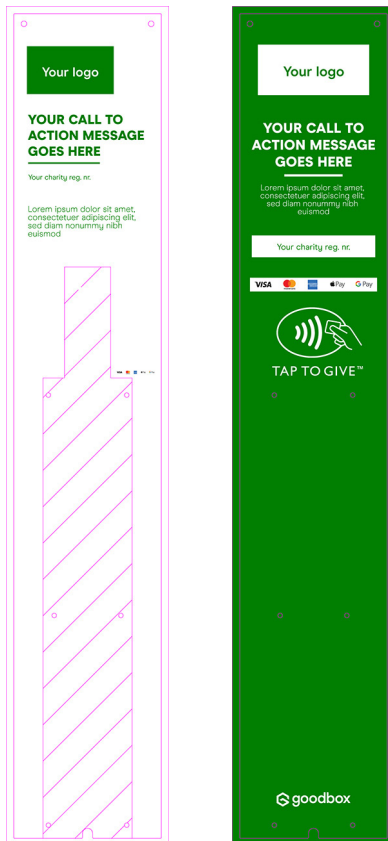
Your logo

YOUR CALL TO ACTION MESSAGE GOES HERE

Your charity reg. nr.

Lorem ipsum dolor sit amet, consectetuer adipiscing elit, sed diam nonummy nibh euismod

Your logo

YOUR CALL TO ACTION MESSAGE GOES HERE

Lorem ipsum dolor sit amet, consectetuer adipiscing elit, sed diam nonummy nibh euismod

Your charity reg. nr.

VISA Apple Pay G Pay

TAP TO GIVE™

goodbox